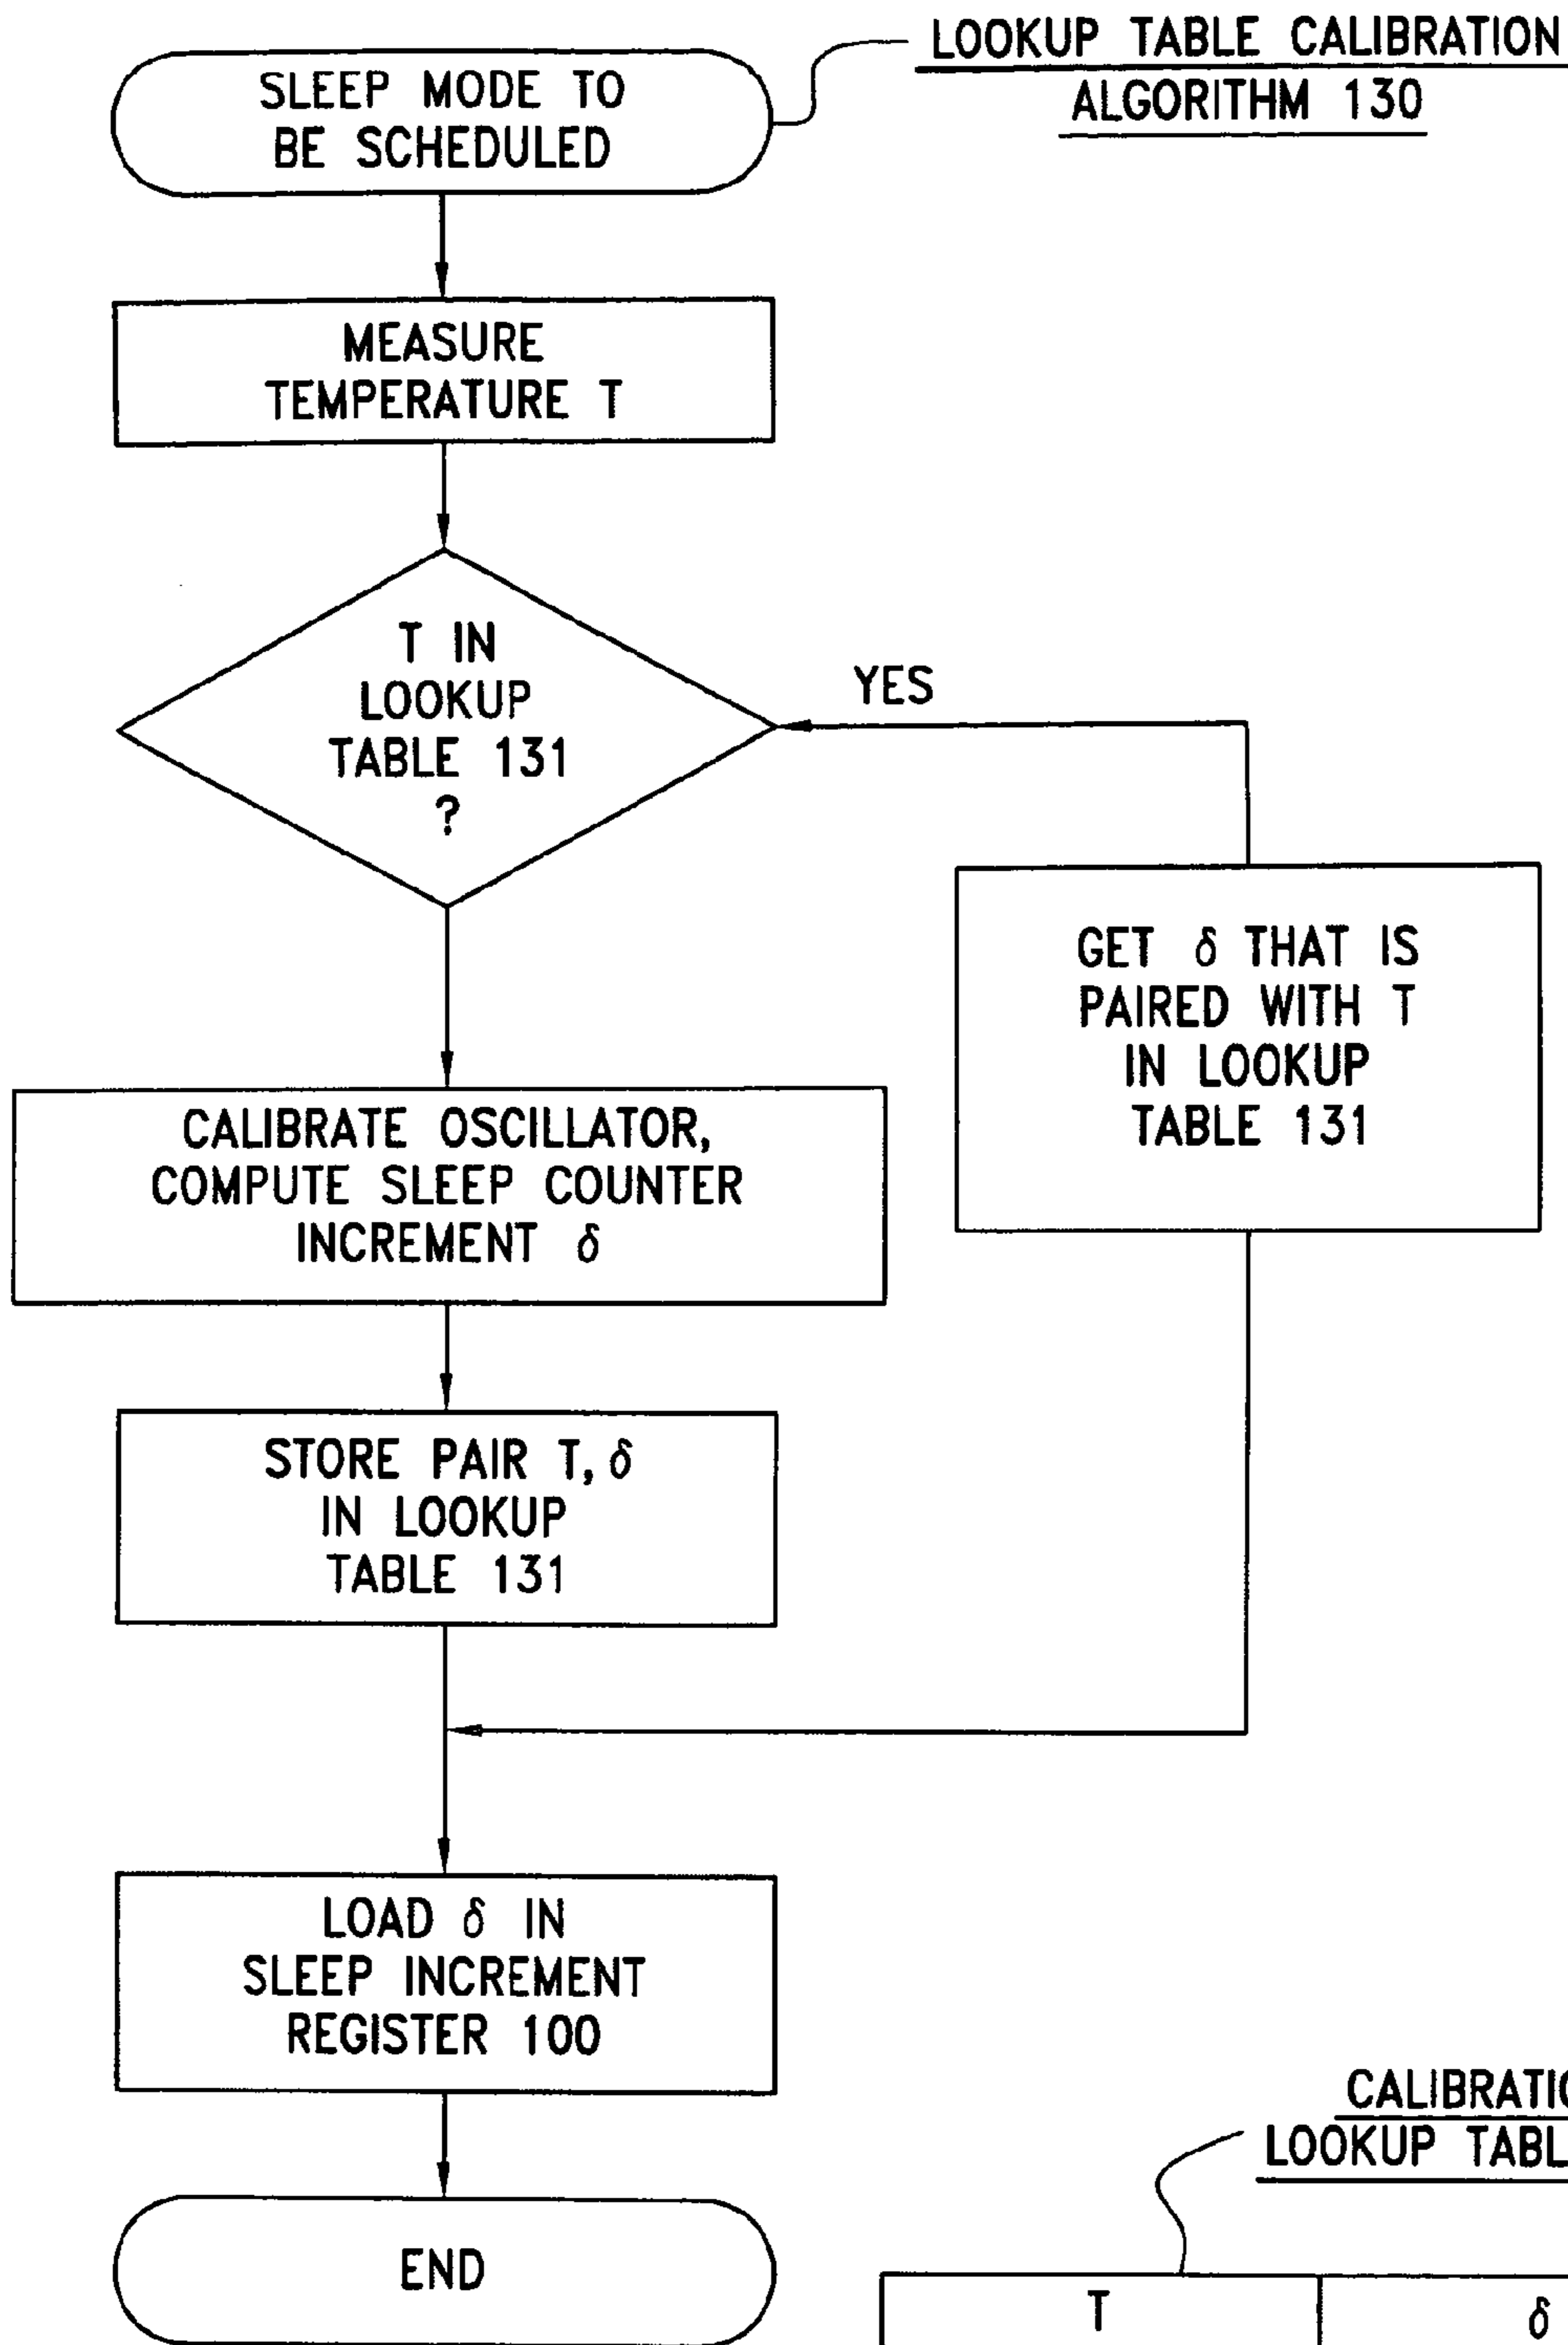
LOOKUP TABLE CALIBRATION ALGORITHM 130

SLEEP MODE TO BE SCHEDULED

MEASURE TEMPERATURE T

T IN LOOKUP TABLE 131 ?

YES

GET $\delta$ THAT IS PAIRED WITH T IN LOOKUP TABLE 131

CALIBRATE OSCILLATOR, COMPUTE SLEEP COUNTER INCREMENT $\delta$

STORE PAIR T, $\delta$ IN LOOKUP TABLE 131

LOAD $\delta$ IN SLEEP INCREMENT REGISTER 100

END

CALIBRATI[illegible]
LOOKUP TABL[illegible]

| T | $\delta$ |
|---|---|